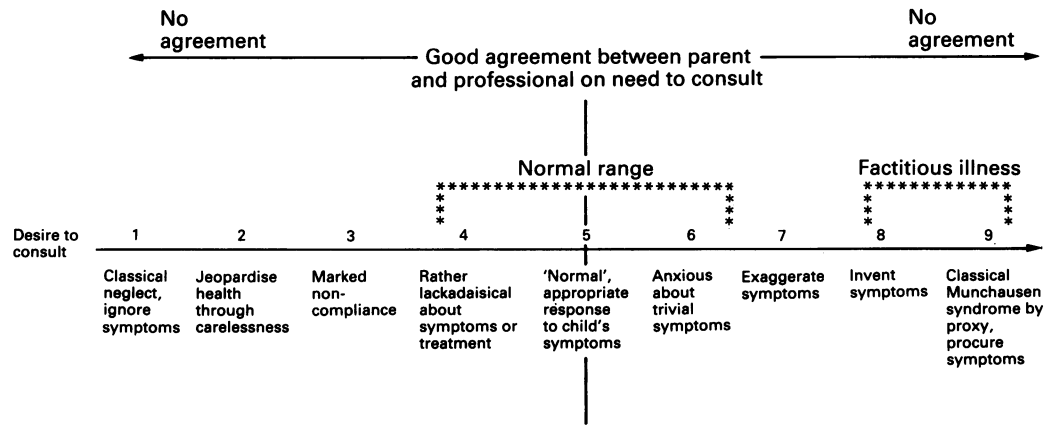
No agreement

Good agreement between parent and professional on need to consult

No agreement

Normal range

Factitious illness

Desire to consult

1
Classical neglect, ignore symptoms

2
Jeopardise health through carelessness

3
Marked non-compliance

4
Rather lackadaisical about symptoms or treatment

5
'Normal', appropriate response to child's symptoms

6
Anxious about trivial symptoms

7
Exaggerate symptoms

8
Invent symptoms

9
Classical Munchausen syndrome by proxy, procure symptoms